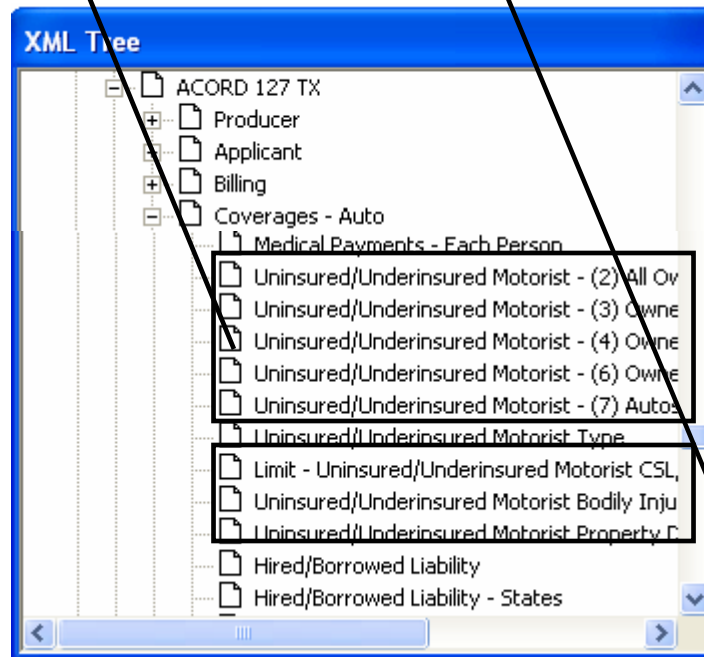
XML Tree

ACORD 127 TX
Producer
Applicant
Billing
Coverages - Auto
Medical Payments - Each Person
Uninsured/Underinsured Motorist - (2) All Ov
Uninsured/Underinsured Motorist - (3) Owne
Uninsured/Underinsured Motorist - (4) Owne
Uninsured/Underinsured Motorist - (6) Owne
Uninsured/Underinsured Motorist - (7) Autos
Uninsured/Underinsured Motorist Type
Limit - Uninsured/Underinsured Motorist CSL,
Uninsured/Underinsured Motorist Bodily Inju
Uninsured/Underinsured Motorist Property D
Hired/Borrowed Liability
Hired/Borrowed Liability - States